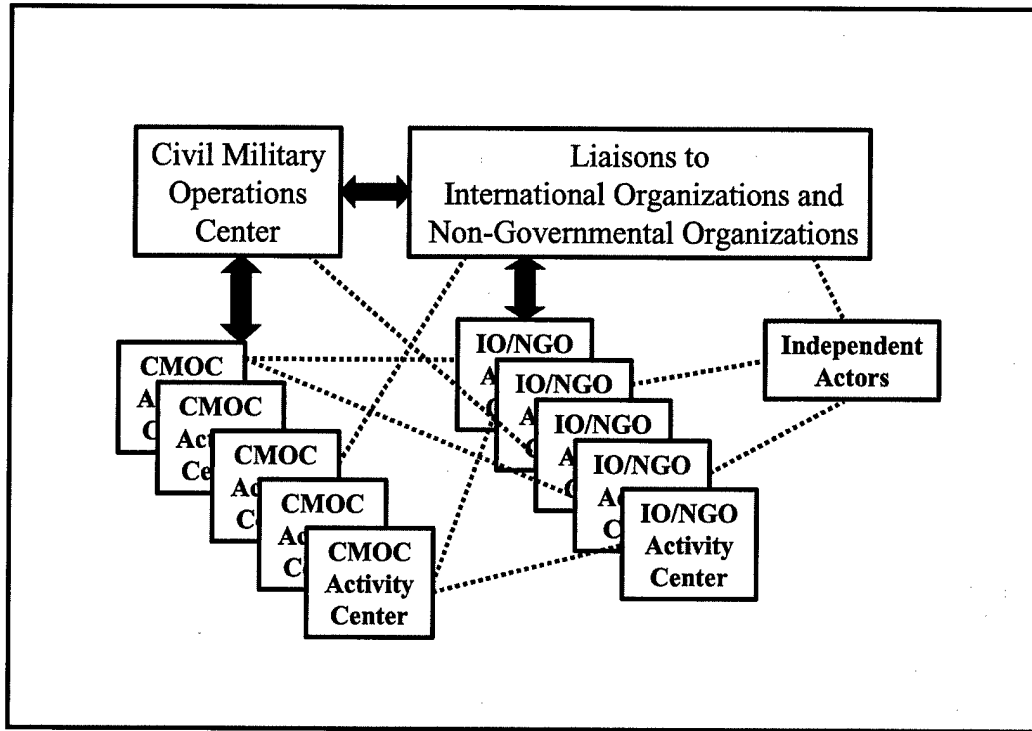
Civil Military Operations Center

Liaisons to International Organizations and Non-Governmental Organizations

CMOC A C

CMOC Ac Ce

CMOC Ac C

CMOC Ac C

CMOC Activity Center

IO/NGO A C

IO/NGO A C

IO/NGO A C

IO/NGO A C

IO/NGO Activity Center

Independent Actors